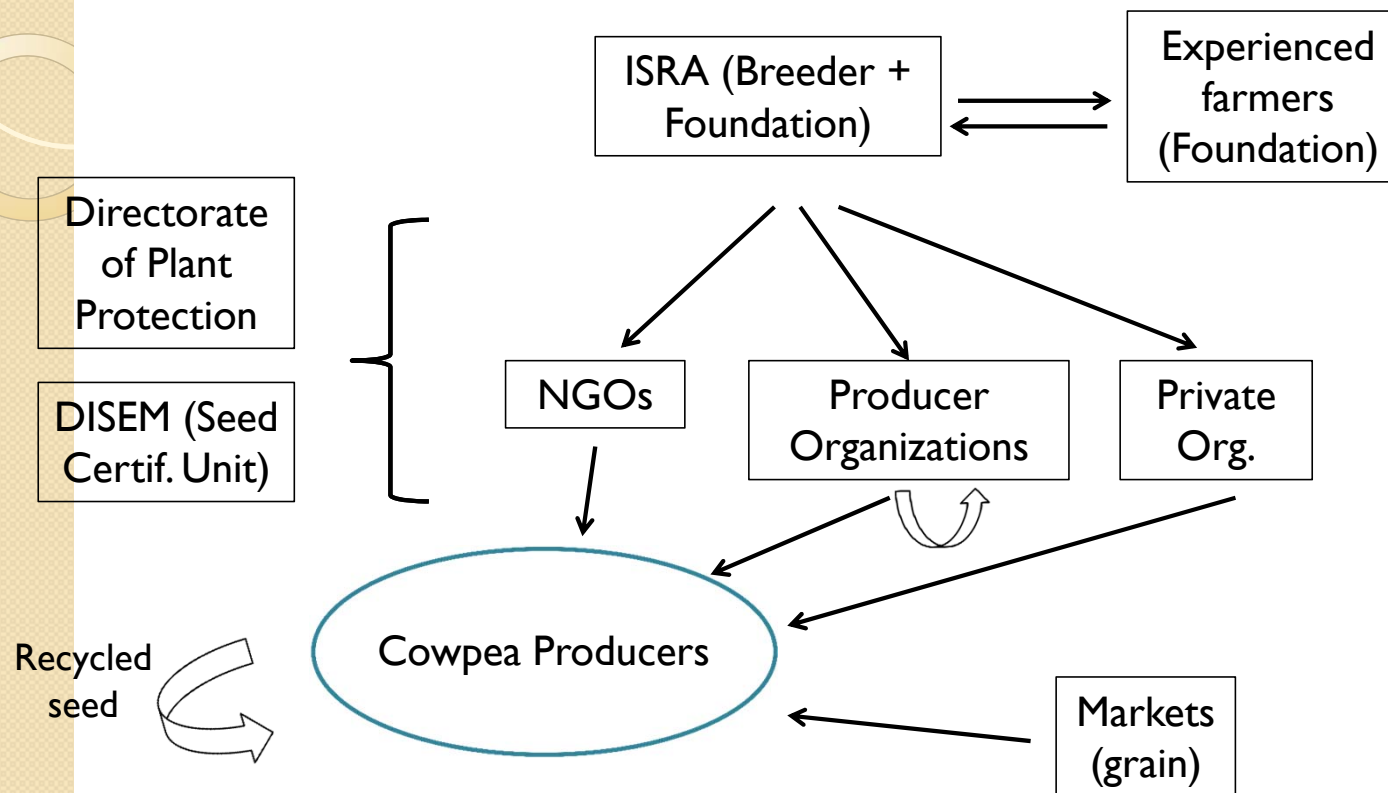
ISRA (Breeder + Foundation)

Experienced farmers (Foundation)

Directorate of Plant Protection

DISEM (Seed Certif. Unit)

NGOs

Producer Organizations

Private Org.

Cowpea Producers

Recycled seed

Markets (grain)